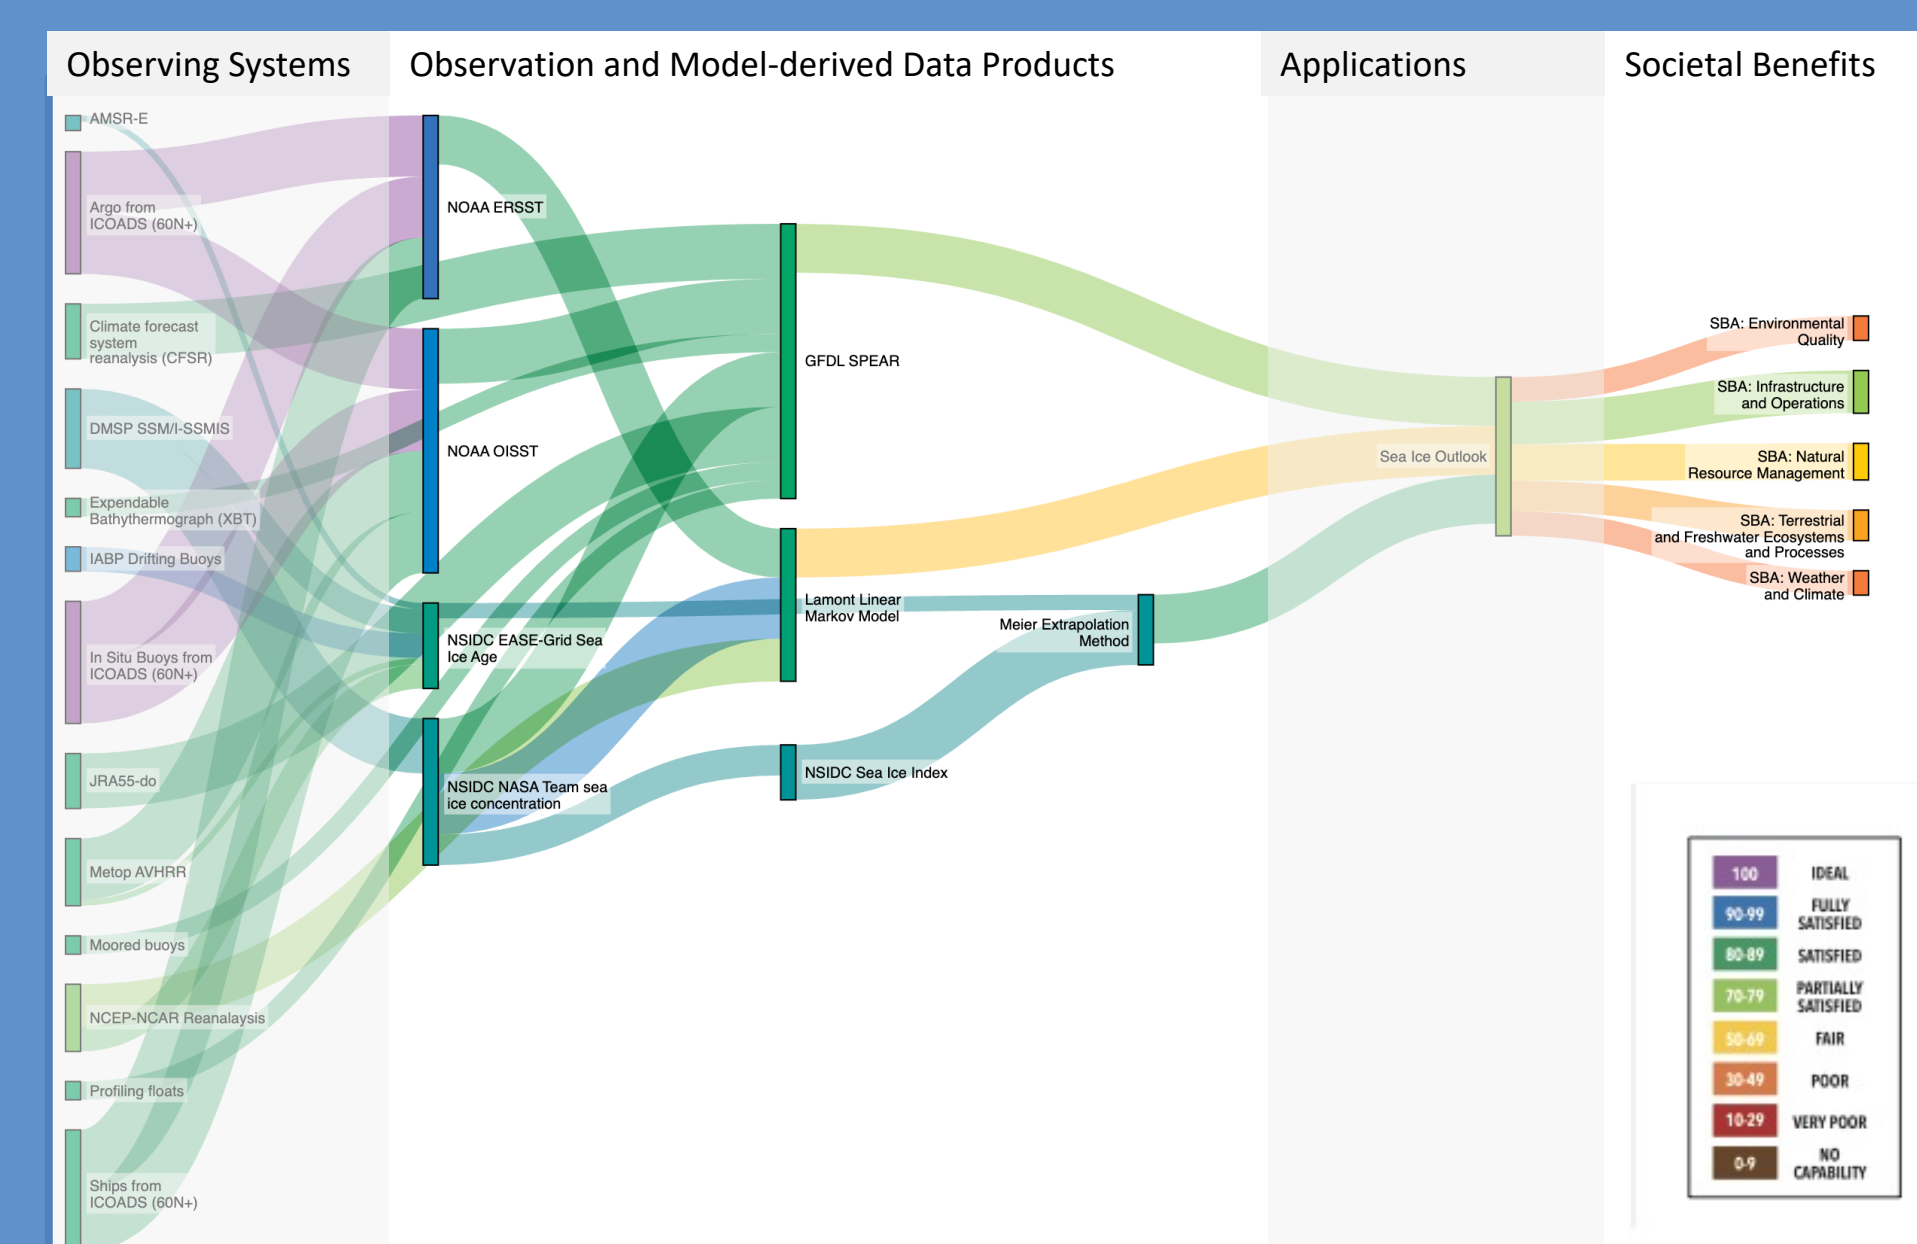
Observing Systems

Observation and Model-derived Data Products

Applications

Societal Benefits

AMSR-E

Argo from ICOADS (60N+)

Climate forecast system reanalysis (CFSR)

DMSP SSM/I-SSMIS

Expendable Bathythermograph (XBT)

IABP Drifting Buoys

In Situ Buoys from ICOADS (60N+)

JRA55-do

Metop AVHRR

Moored buoys

NCEP-NCAR Reanalaysis

Profiling floats

Ships from ICOADS (60N+)

NOAA ERSST

NOAA OISST

NSIDC EASE-Grid Sea Ice Age

NSIDC NASA Team sea ice concentration

GFDL SPEAR

Lamont Linear Markov Model

NSIDC Sea Ice Index

Meier Extrapolation Method

Sea Ice Outlook

SBA: Environmental Quality

SBA: Infrastructure and Operations

SBA: Natural Resource Management

SBA: Terrestrial and Freshwater Ecosystems and Processes

SBA: Weather and Climate

| | |
|---|---|
| 100 | IDEAL |
| 90-99 | FULLY SATISFIED |
| 80-89 | SATISFIED |
| 70-79 | PARTIALLY SATISFIED |
| 50-69 | FAIR |
| 30-49 | POOR |
| 10-29 | VERY POOR |
| 0-9 | NO CAPABILITY |